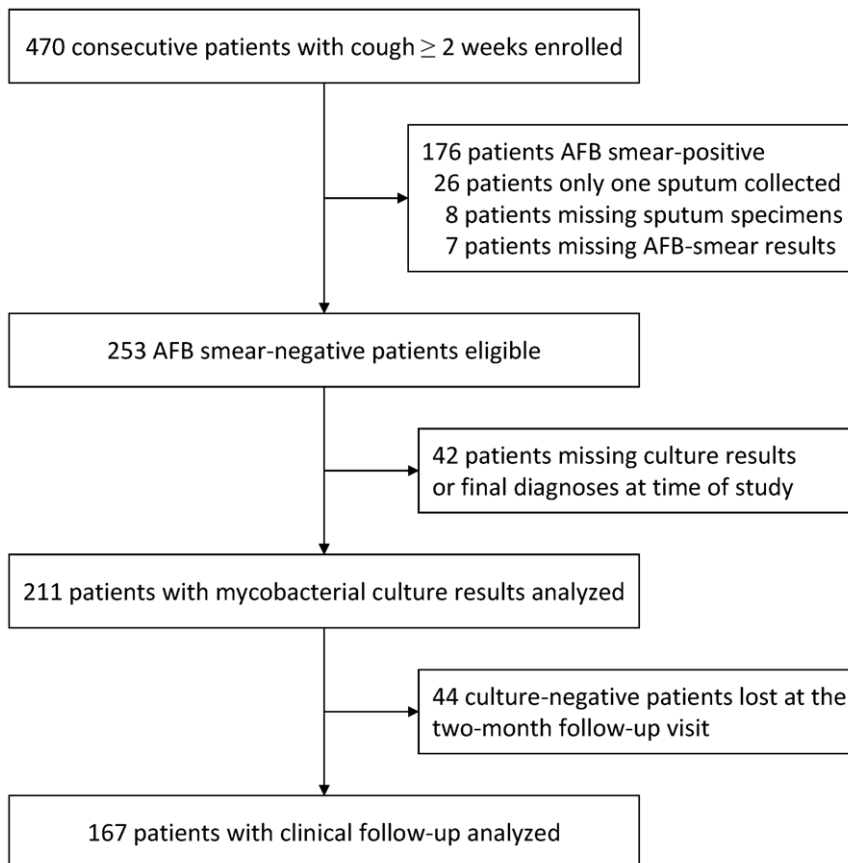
470 consecutive patients with cough $\geq$ 2 weeks enrolled

176 patients AFB smear-positive
26 patients only one sputum collected
8 patients missing sputum specimens
7 patients missing AFB-smear results

253 AFB smear-negative patients eligible

42 patients missing culture results or final diagnoses at time of study

211 patients with mycobacterial culture results analyzed

44 culture-negative patients lost at the two-month follow-up visit

167 patients with clinical follow-up analyzed